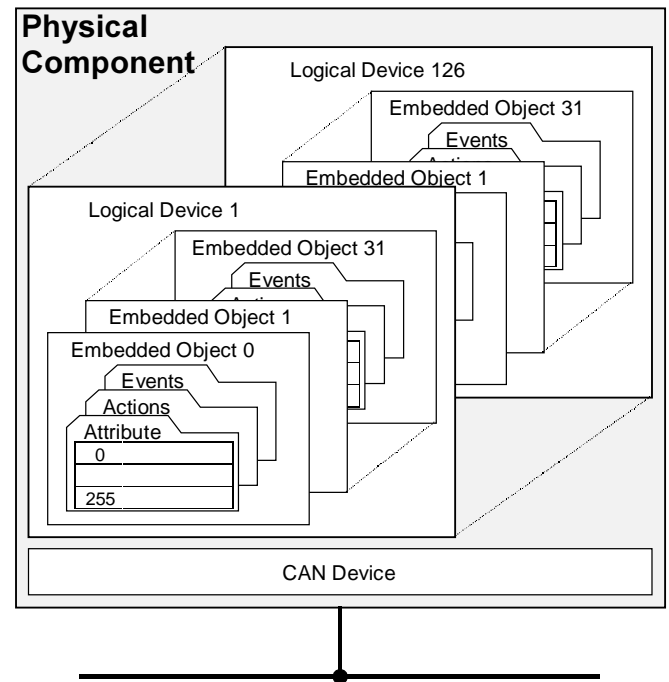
Physical Component

Logical Device 126

Embedded Object 31

Events

Embedded Object 1

Logical Device 1

Embedded Object 31

Events

Embedded Object 1

Embedded Object 0

Events

Actions

Attribute

0

255

CAN Device